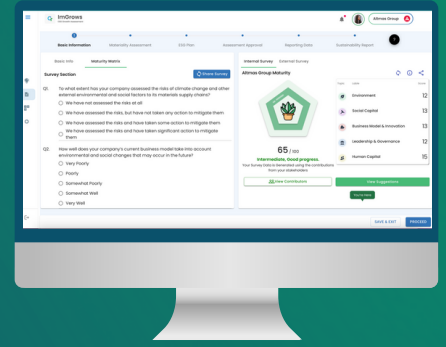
ImGrows

Altimas Group

Basic Information
Materiality Assessment
ESG Plan
Assessment Approval
Reporting Data
Sustainability Report

Basic Info
Maturity Matrix

Survey Section
Share Survey

Q1. To what extent has your company assessed the risks of climate change and other external environmental and social factors to its materials supply chains?
We have not assessed the risks at all
We have assessed the risks, but have not taken any action to mitigate them
We have assessed the risks and have taken some action to mitigate them
We have assessed the risks and have taken significant action to mitigate them

Q2. How well does your company's current business model take into account environmental and social changes that may occur in the future?
Very Poorly
Poorly
Somewhat Poorly
Somewhat Well
Very Well

Internal Survey
External Survey

Altimas Group Maturity

65 / 100
Intermediate. Good progress.
Your Survey Data is formulated using the contributions from your stakeholders

View Contributors
View Suggestions

Topic
Environment 12
Social Capital 13
Business Model & Innovation 13
Leadership & Governance 12
Human Capital 15

SAVE & EXIT
PROCEED